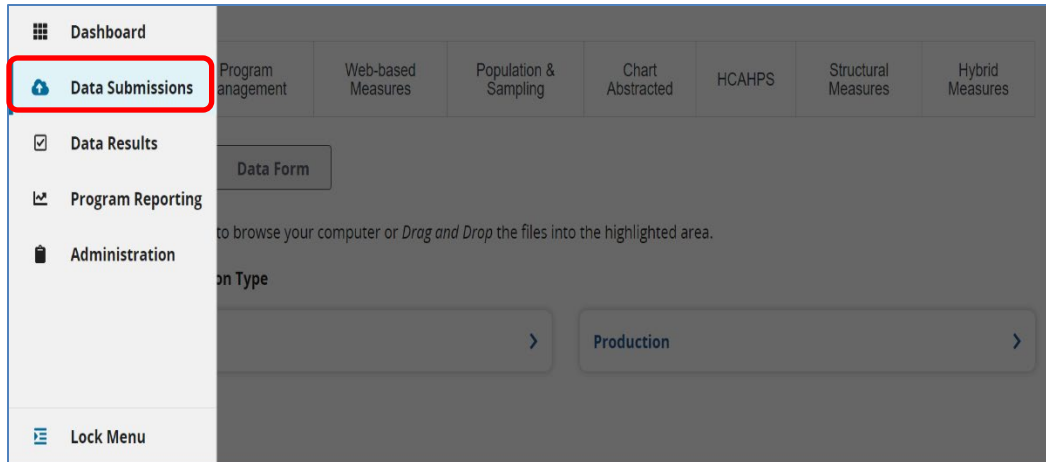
Dashboard

Data Submissions

Data Results

Program Reporting

Administration

Lock Menu

Program anagement

Web-based Measures

Population & Sampling

Chart Abstracted

HCAHPS

Structural Measures

Hybrid Measures

Data Form

to browse your computer or *Drag and Drop* the files into the highlighted area.

on Type

›

Production

›